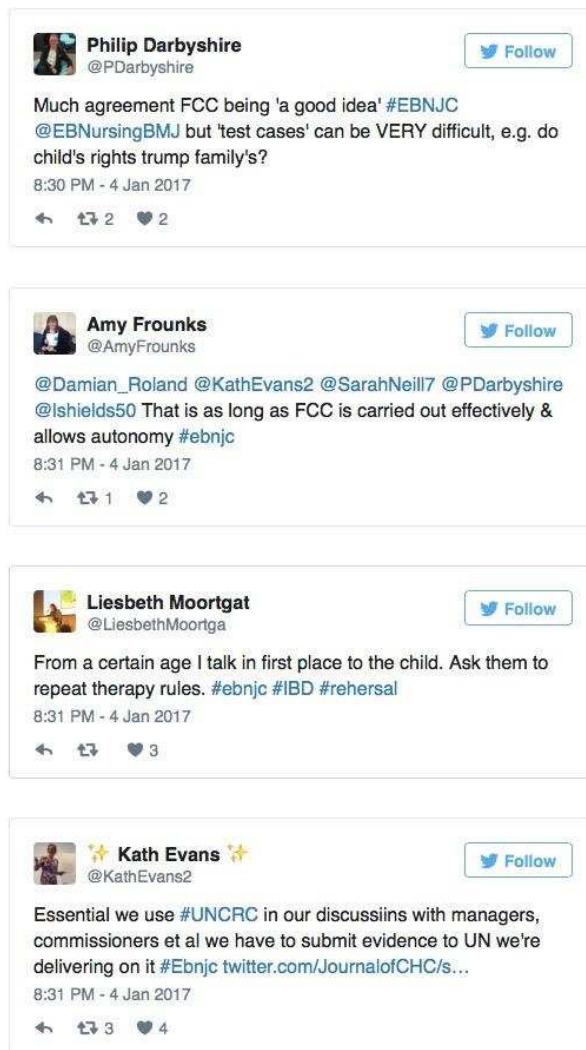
Philip Darbyshire
@PDarbyshire

Follow

Much agreement FCC being 'a good idea' #EBNJC @EBNursingBMJ but 'test cases' can be VERY difficult, e.g. do child's rights trump family's?

8:30 PM - 4 Jan 2017

2 2

Amy Frounks
@AmyFrounks

Follow

@Damian_Roland @KathEvans2 @SarahNeill7 @PDarbyshire @lshields50 That is as long as FCC is carried out effectively & allows autonomy #ebnjc

8:31 PM - 4 Jan 2017

1 2

Liesbeth Moortgat
@LiesbethMoortga

Follow

From a certain age I talk in first place to the child. Ask them to repeat therapy rules. #ebnjc #IBD #rehersal

8:31 PM - 4 Jan 2017

3

✨ Kath Evans ✨
@KathEvans2

Follow

Essential we use #UNCRC in our discussiins with managers, commissioners et al we have to submit evidence to UN we're delivering on it #Ebnjc twitter.com/JournalofCHC/s...

8:31 PM - 4 Jan 2017

3 4